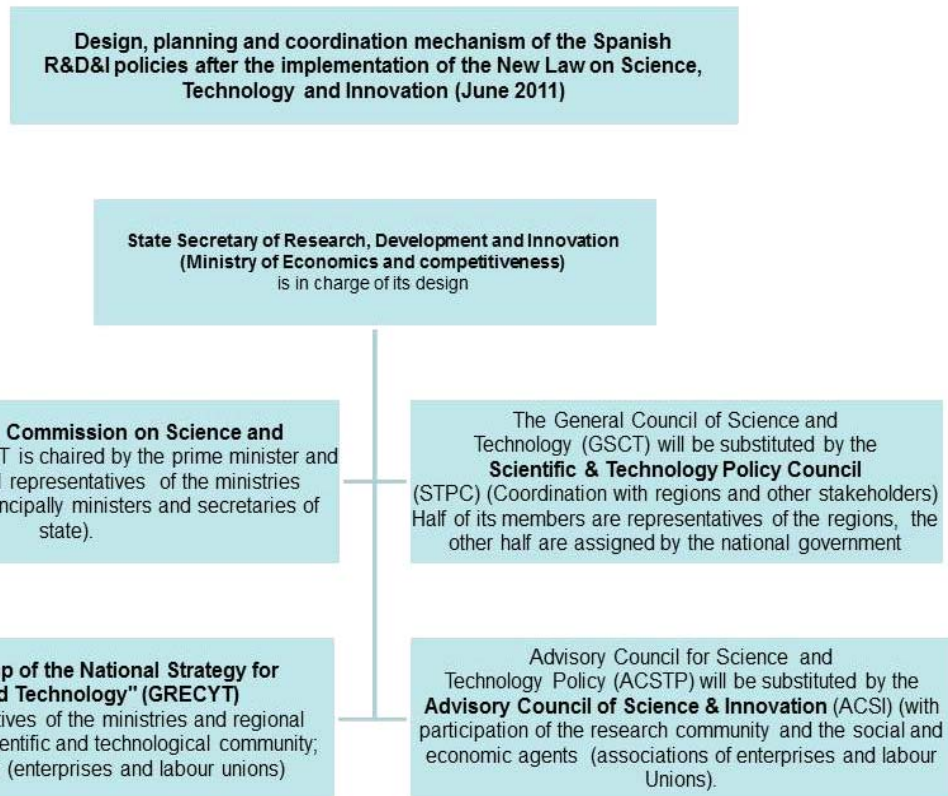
Design, planning and coordination mechanism of the Spanish R&D&I policies after the implementation of the New Law on Science, Technology and Innovation (June 2011)

State Secretary of Research, Development and Innovation (Ministry of Economics and competitiveness) is in charge of its design

Commission on Science and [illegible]T is chaired by the prime minister and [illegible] representatives of the ministries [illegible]ncipally ministers and secretaries of state).

The General Council of Science and Technology (GSCT) will be substituted by the Scientific & Technology Policy Council (STPC) (Coordination with regions and other stakeholders) Half of its members are representatives of the regions, the other half are assigned by the national government

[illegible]p of the National Strategy for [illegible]d Technology" (GRECYT) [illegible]tives of the ministries and regional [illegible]entific and technological community; (enterprises and labour unions)

Advisory Council for Science and Technology Policy (ACSTP) will be substituted by the Advisory Council of Science & Innovation (ACSI) (with participation of the research community and the social and economic agents (associations of enterprises and labour Unions).